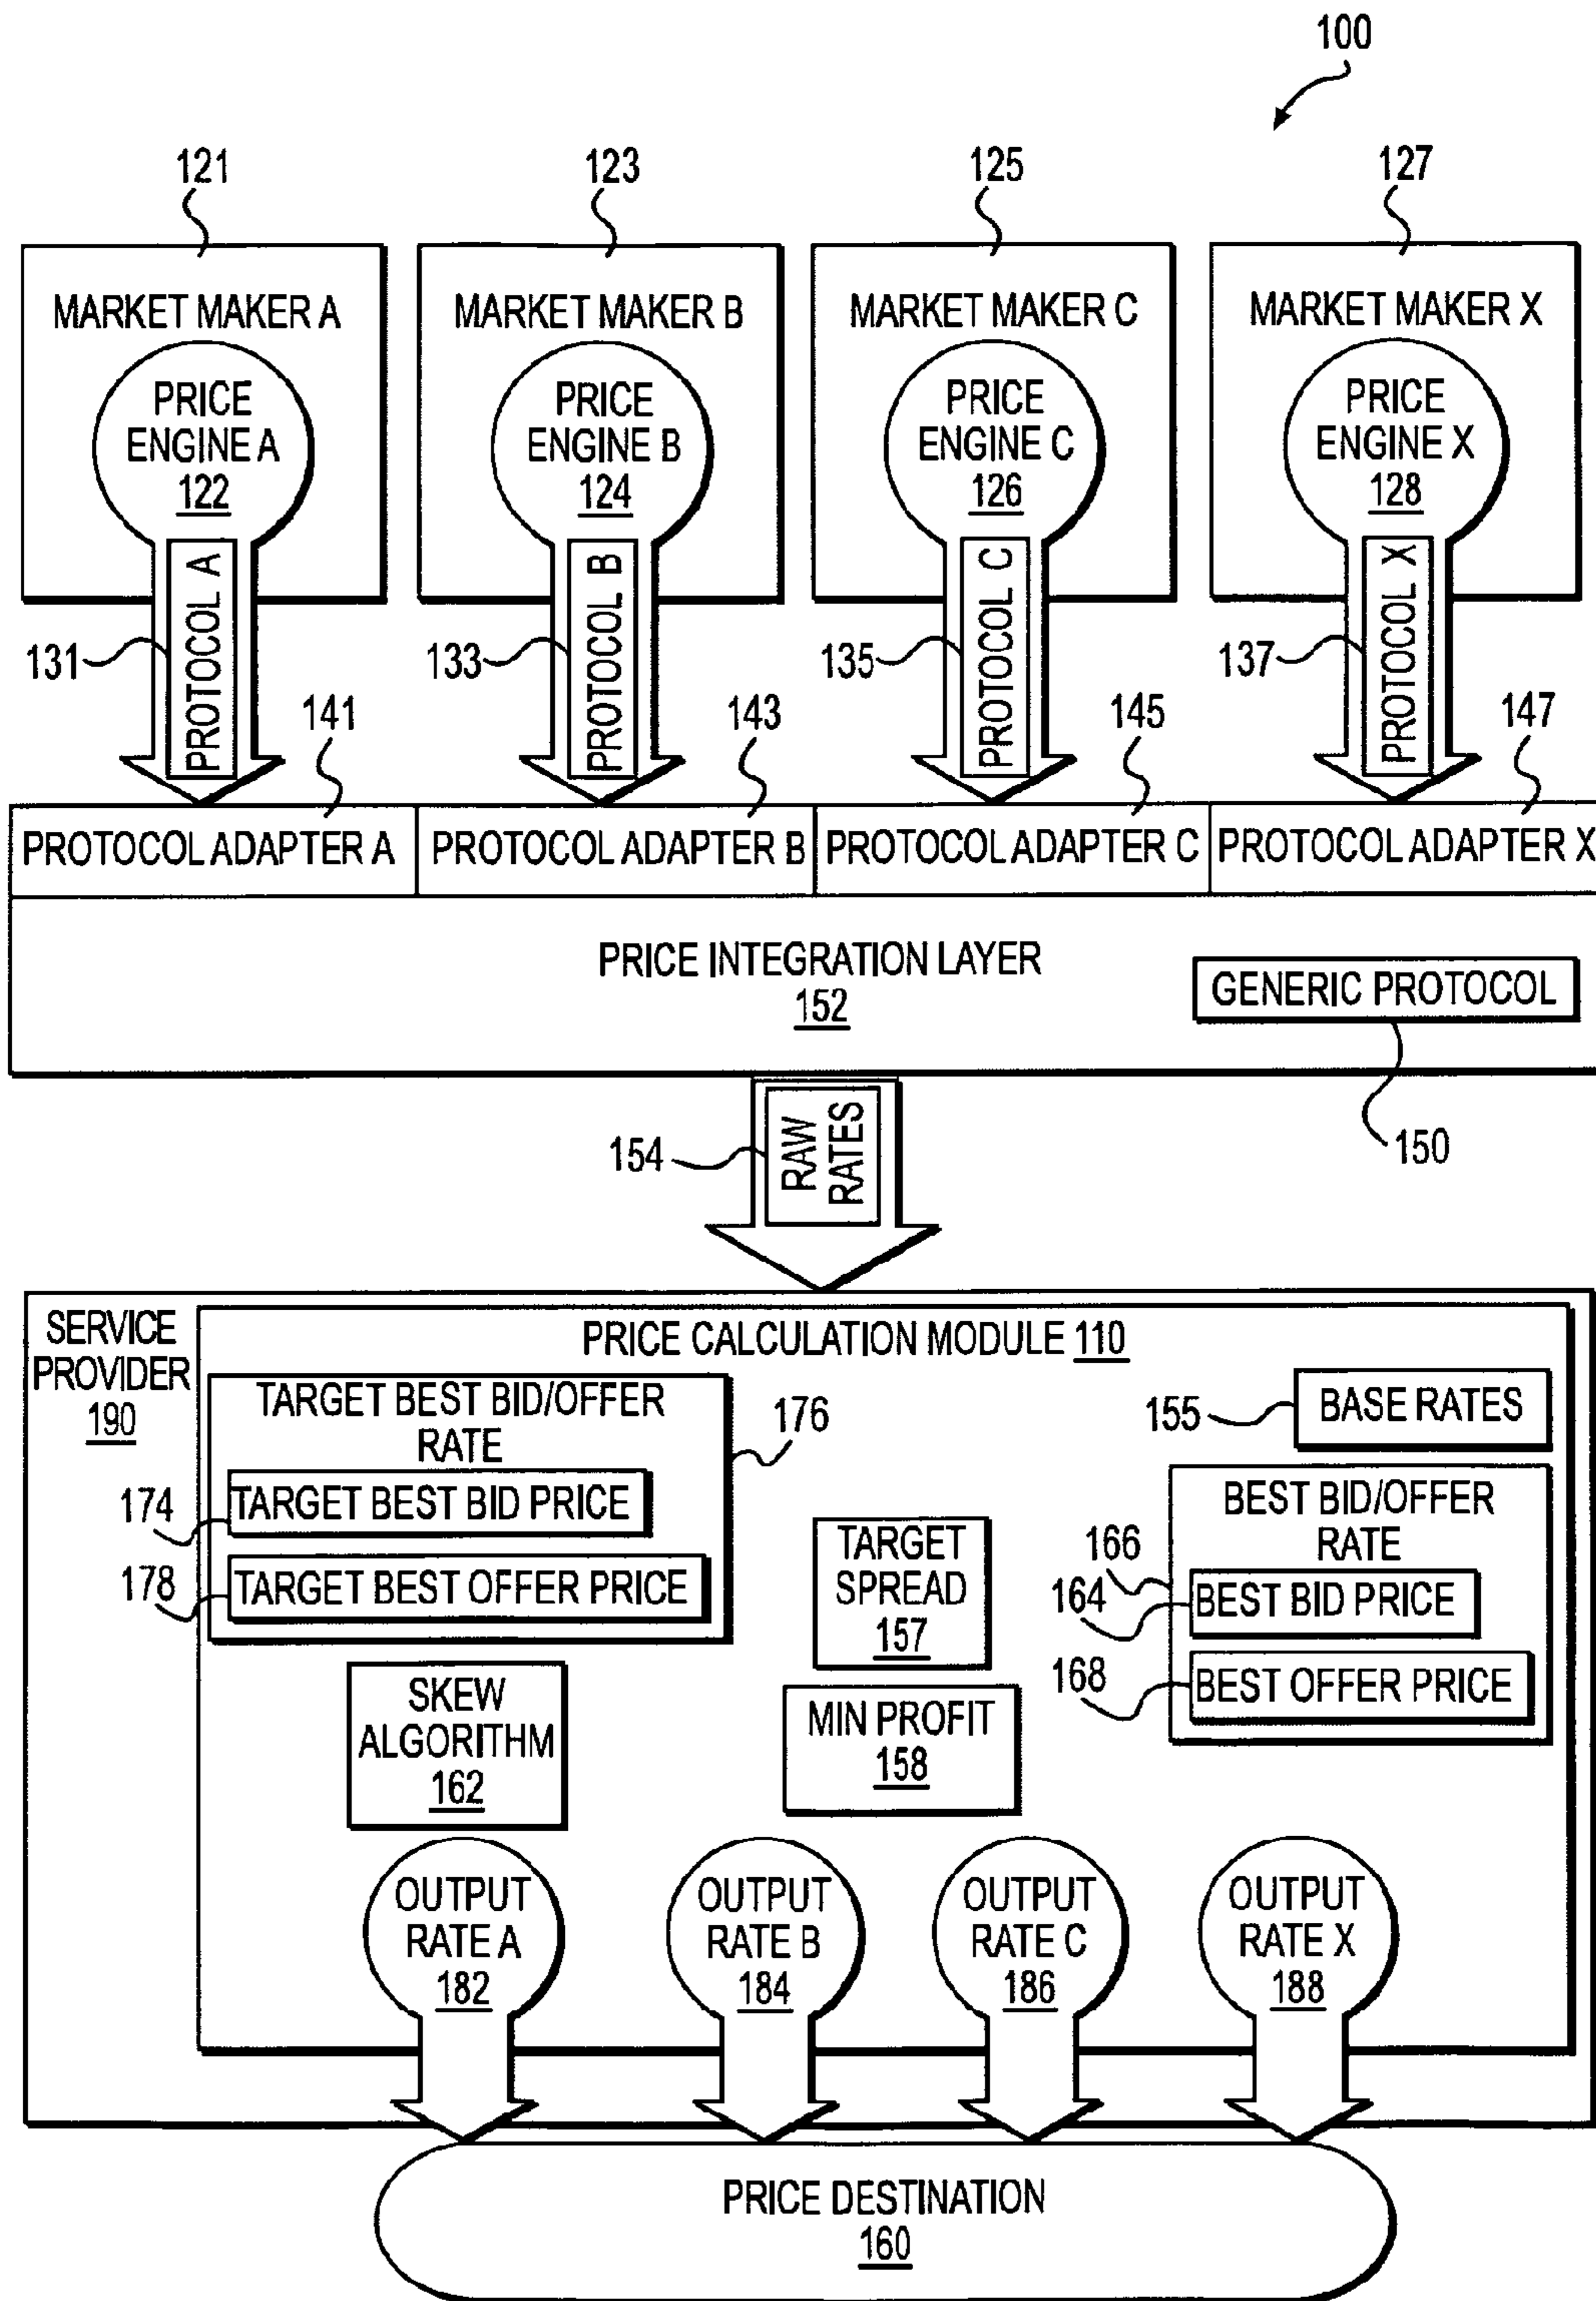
100

121
MARKET MAKER A
PRICE ENGINE A
122
PROTOCOL A
131
141

123
MARKET MAKER B
PRICE ENGINE B
124
PROTOCOL B
133
143

125
MARKET MAKER C
PRICE ENGINE C
126
PROTOCOL C
135
145

127
MARKET MAKER X
PRICE ENGINE X
128
PROTOCOL X
137
147

PROTOCOL ADAPTER A
PROTOCOL ADAPTER B
PROTOCOL ADAPTER C
PROTOCOL ADAPTER X

PRICE INTEGRATION LAYER
152
GENERIC PROTOCOL
150

154
RAW RATES

SERVICE PROVIDER
190
PRICE CALCULATION MODULE 110
TARGET BEST BID/OFFER RATE
176
174
TARGET BEST BID PRICE
178
TARGET BEST OFFER PRICE
155
BASE RATES
BEST BID/OFFER RATE
166
164
BEST BID PRICE
168
BEST OFFER PRICE
TARGET SPREAD
157
MIN PROFIT
158
SKEW ALGORITHM
162
OUTPUT RATE A
182
OUTPUT RATE B
184
OUTPUT RATE C
186
OUTPUT RATE X
188

PRICE DESTINATION
160